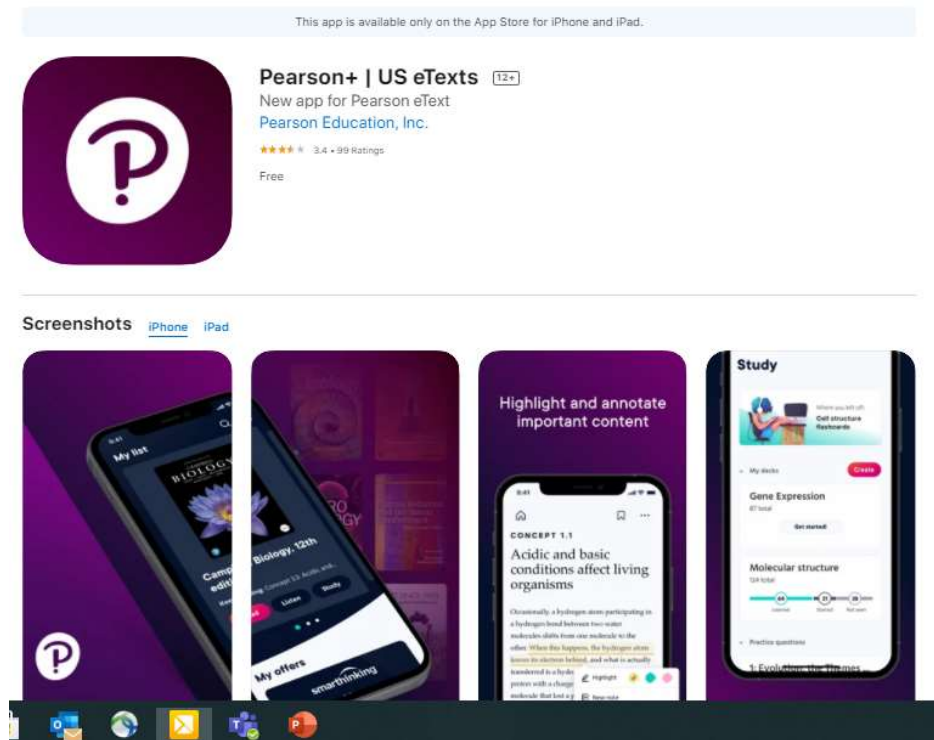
This app is available only on the App Store for iPhone and iPad.

Pearson+ | US eTexts 12+

New app for Pearson eText

Pearson Education, Inc.

3.4 • 99 Ratings

Free

Screenshots iPhone iPad

9:41

My list

BIOLOGY

Campbell Biology, 12th edition

Listen

Study

My offers

smarthinking

Highlight and annotate important content

9:41

CONCEPT 1.1

Acidic and basic conditions affect living organisms

Occasionally, a hydrogen atom participating in a hydrogen bond between two water molecules shifts from one molecule to the other. When this happens, the hydrogen atom leaves its electron behind, and what is actually transferred is a hydro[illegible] proton with a charge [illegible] molecule that lost a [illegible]

Highlight

New note

Study

Where you left off

Cell structure flashcards

My decks

Create

Gene Expression

87 total

Get started

Molecular structure

124 total

Learned

Started

Not seen

Practice questions

1. Evolution, the Themes